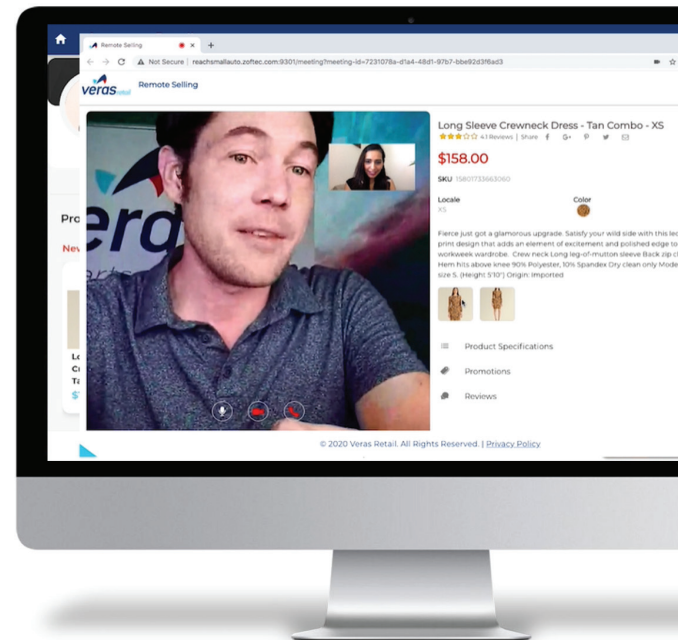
Remote Selling
Not Secure | reachsmallauto.zoftec.com:9301/meeting?meeting-id=7231078a-d1a4-48d1-97b7-bbe92d3f6ad3

veras retail Remote Selling

Pro
New

Lo
Cr
Ta
$

Long Sleeve Crewneck Dress - Tan Combo - XS
4.1 Reviews | Share
$158.00
SKU 15801733663060
Locale
XS
Color
Fierce just got a glamorous upgrade. Satisfy your wild side with this le print design that adds an element of excitement and polished edge to workweek wardrobe. Crew neck Long leg-of-mutton sleeve Back zip cl Hem hits above knee 90% Polyester, 10% Spandex Dry clean only Mode size S. (Height 5'10") Origin: Imported

Product Specifications
Promotions
Reviews

© 2020 Veras Retail. All Rights Reserved. | Privacy Policy